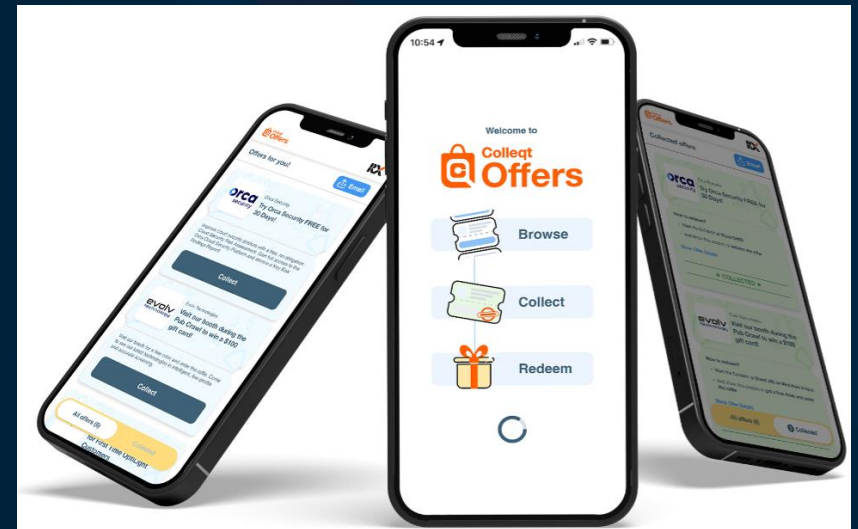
10:54

Welcome to

Colleqt Offers

Browse

Collect

Redeem

Colleqt Offers

Offers for you!

Email

orca security

Orca Security

Try Orca Security FREE for 30 Days!

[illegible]

Collect

evolv

From Technologies

Visit our booth during the Pub Crawl to win a $100 gift card!

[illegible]

Collect

All offers (6)

Collected

For First Time OptiLight Customers

Collected offers

Email

orca security

Orca Security

Try Orca Security FREE for 30 Days!

How to redeem?

Show Offer Details

COLLECTED

evolv

Visit our booth during the Pub Crawl to win a $100 gift card!

How to redeem?

Show Offer Details

All offers (6)

Collected